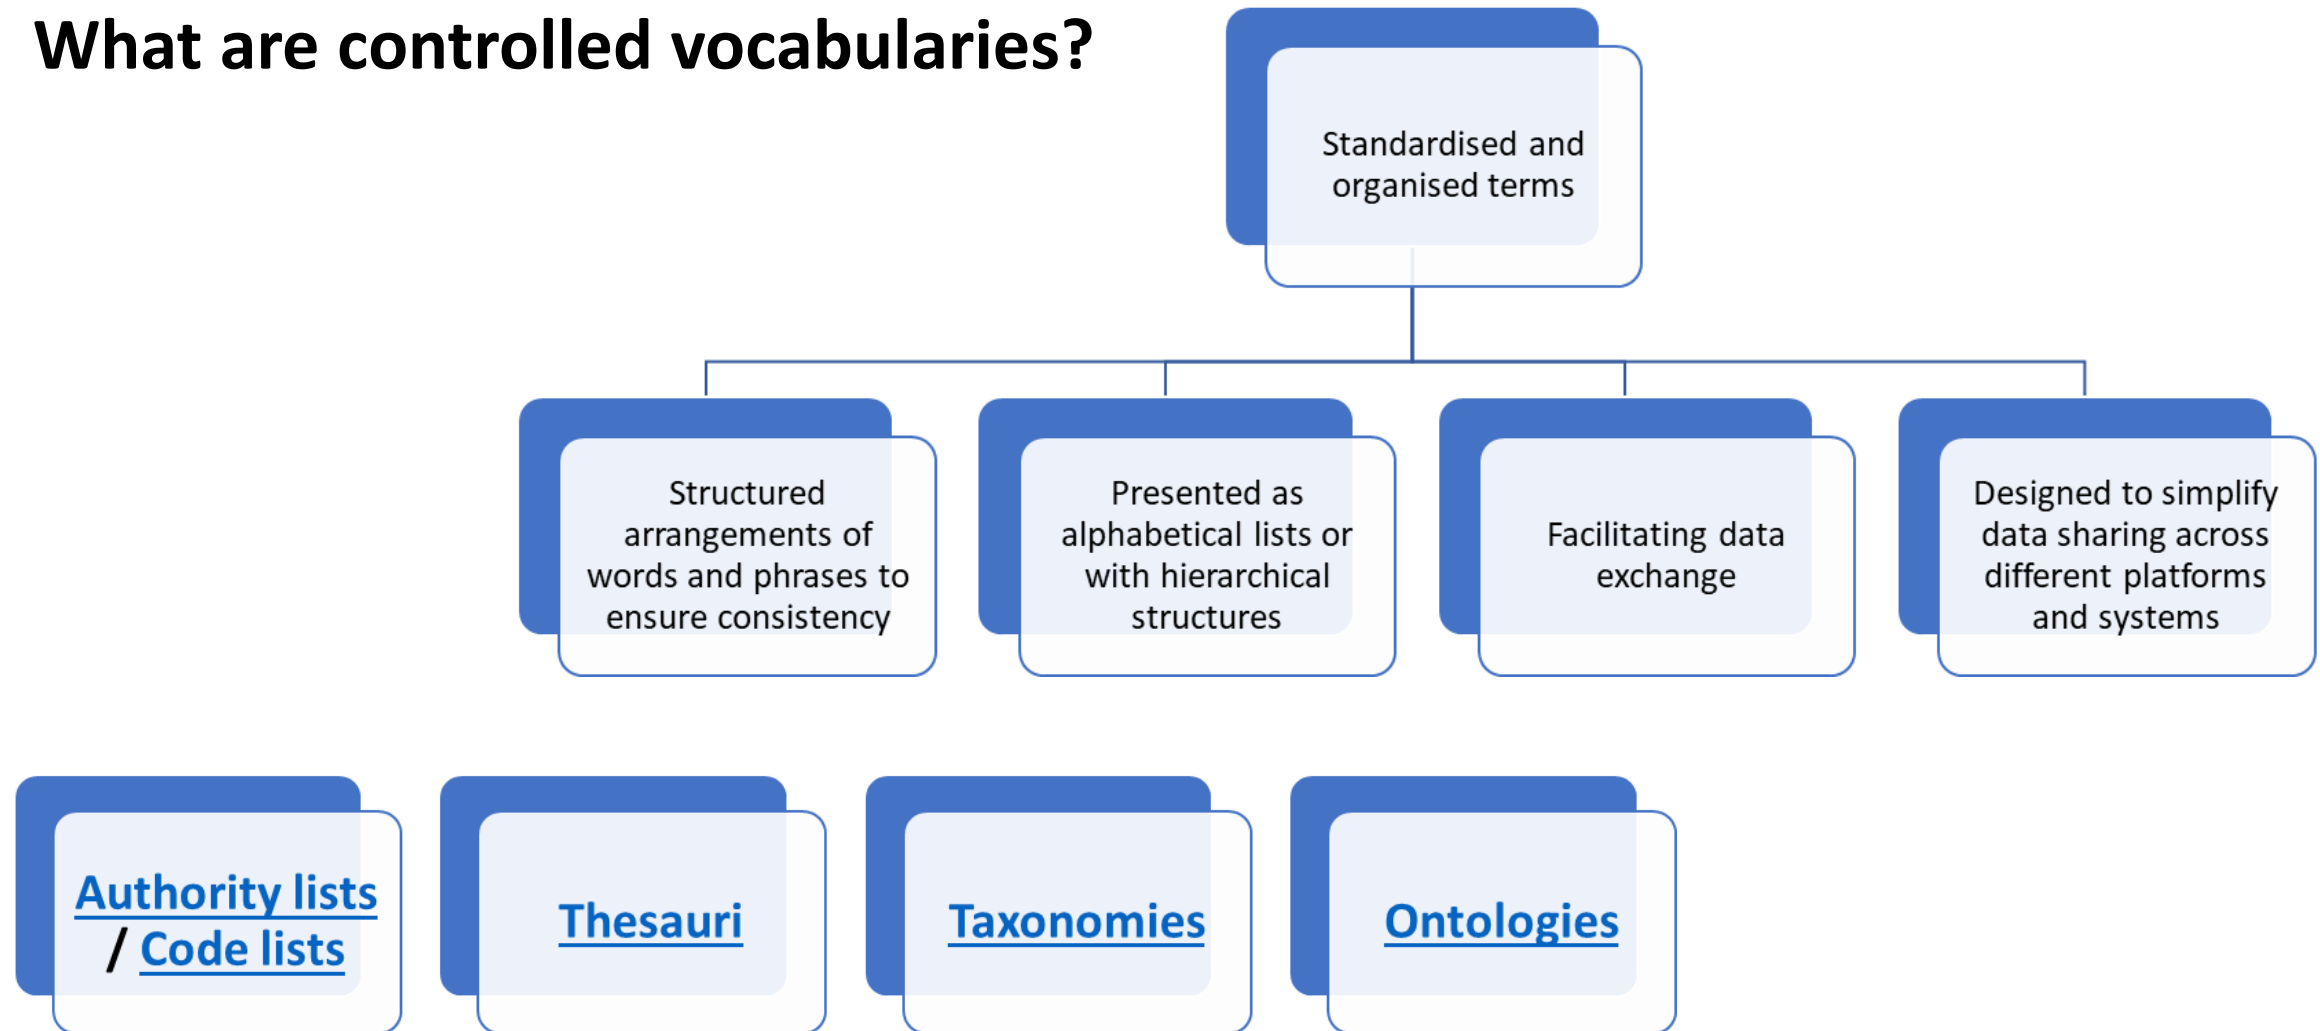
What are controlled vocabularies?

Standardised and organised terms

Structured arrangements of words and phrases to ensure consistency

Presented as alphabetical lists or with hierarchical structures

Facilitating data exchange

Designed to simplify data sharing across different platforms and systems

Authority lists / Code lists

Thesauri

Taxonomies

Ontologies